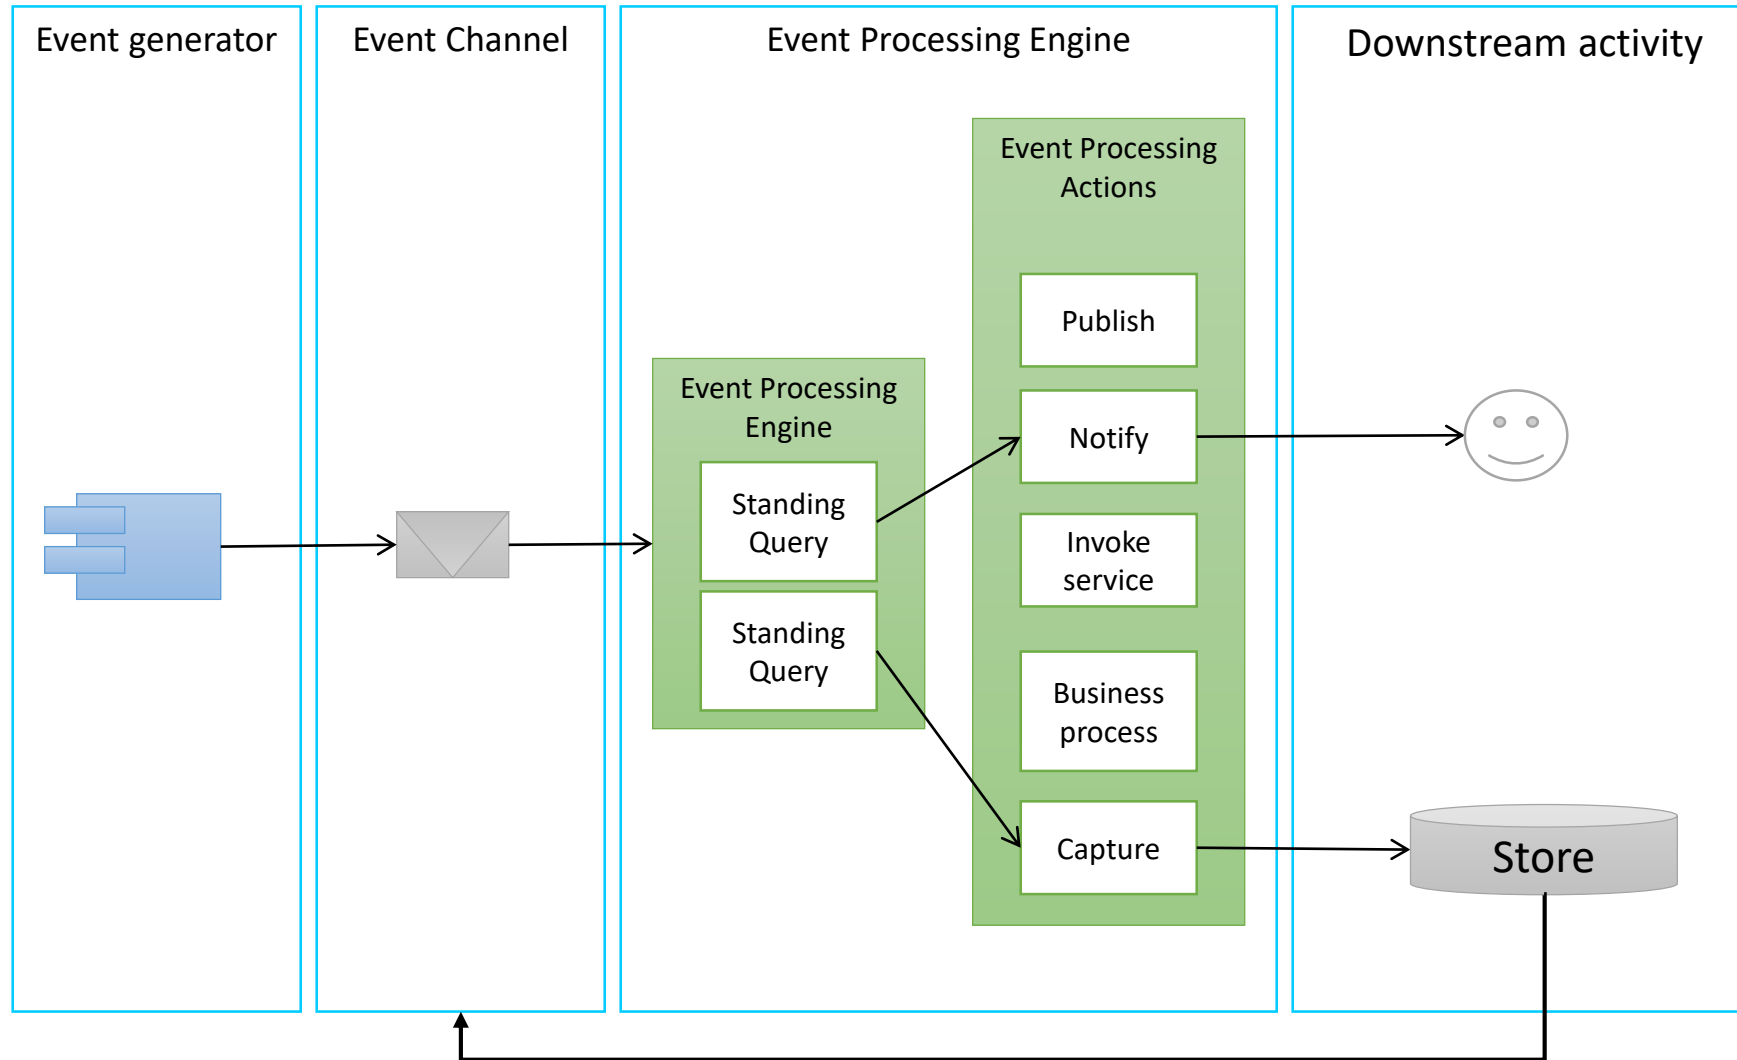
Event generator

Event Channel

Event Processing Engine

Downstream activity

Event Processing Actions

Publish

Event Processing Engine

Notify

Standing Query

Invoke service

Standing Query

Business process

Capture

Store